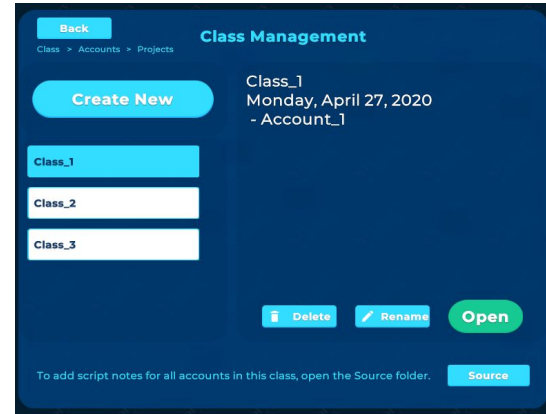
Back
Class > Accounts > Projects
Class Management

Create New

Class_1
Class_2
Class_3

Class_1
Monday, April 27, 2020
- Account_1

Delete
Rename
Open

To add script notes for all accounts in this class, open the Source folder.
Source